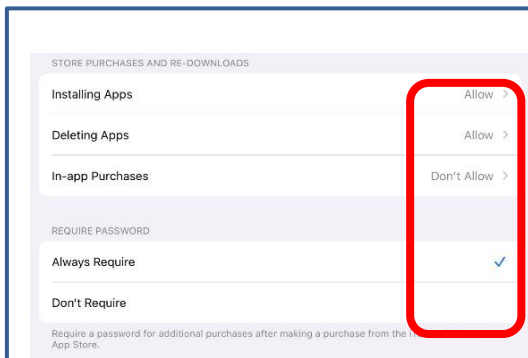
STORE PURCHASES AND RE-DOWNLOADS

Installing Apps Allow >

Deleting Apps Allow >

In-app Purchases Don't Allow >

REQUIRE PASSWORD

Always Require ✓

Don't Require

Require a password for additional purchases after making a purchase from the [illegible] App Store.